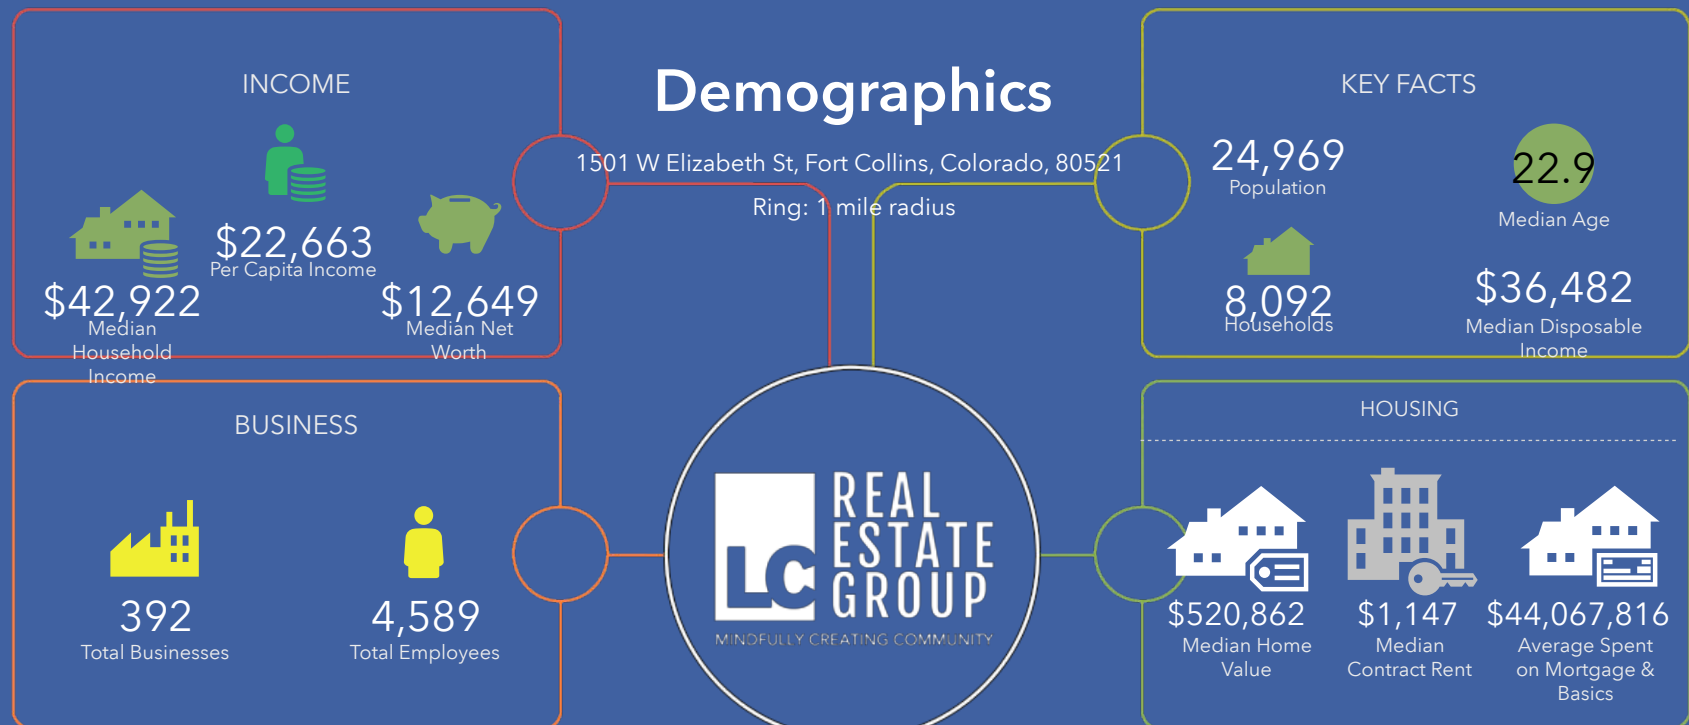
INCOME

$22,663
Per Capita Income

$42,922
Median Household Income

$12,649
Median Net Worth

Demographics

1501 W Elizabeth St, Fort Collins, Colorado, 80521

Ring: 1 mile radius

KEY FACTS

24,969
Population

22.9
Median Age

8,092
Households

$36,482
Median Disposable Income

BUSINESS

392
Total Businesses

4,589
Total Employees

LC REAL ESTATE GROUP
MINDFULLY CREATING COMMUNITY

HOUSING

$520,862
Median Home Value

$1,147
Median Contract Rent

$44,067,816
Average Spent on Mortgage & Basics